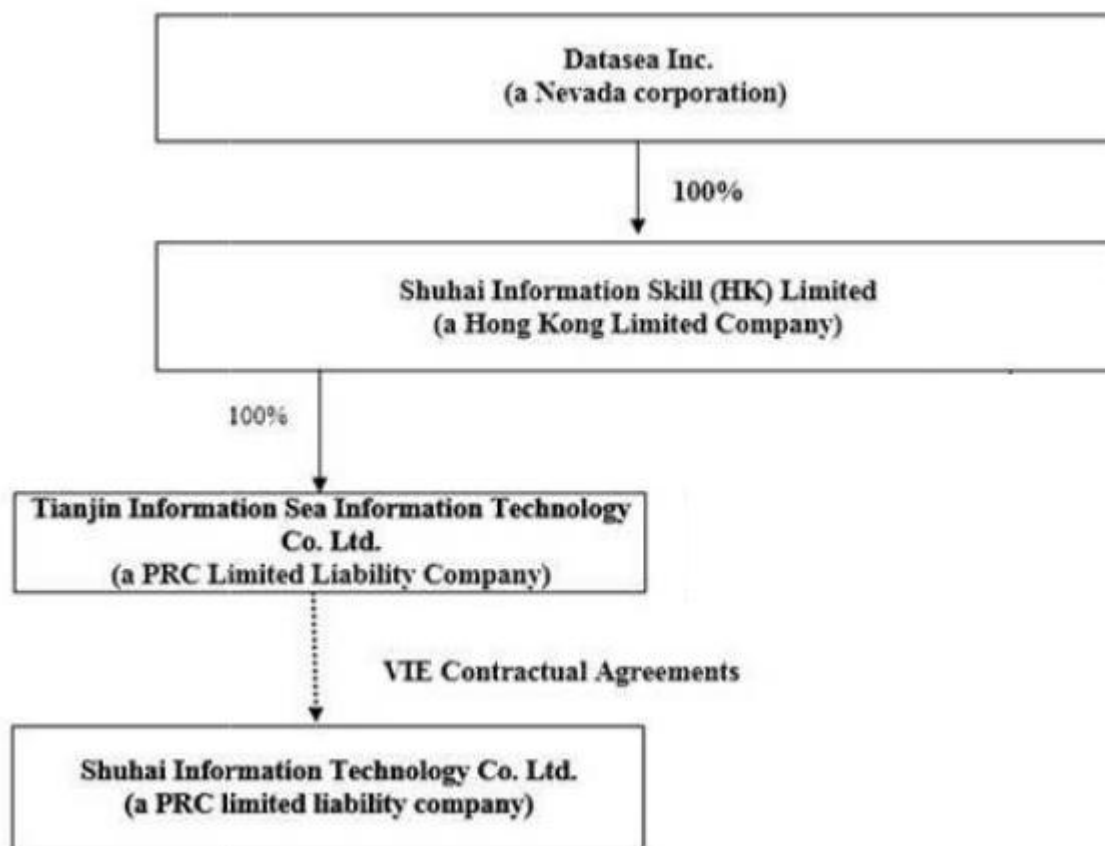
Datasea Inc.
(a Nevada corporation)

100%

Shuhai Information Skill (HK) Limited
(a Hong Kong Limited Company)

100%

Tianjin Information Sea Information Technology Co. Ltd.
(a PRC Limited Liability Company)

VIE Contractual Agreements

Shuhai Information Technology Co. Ltd.
(a PRC limited liability company)